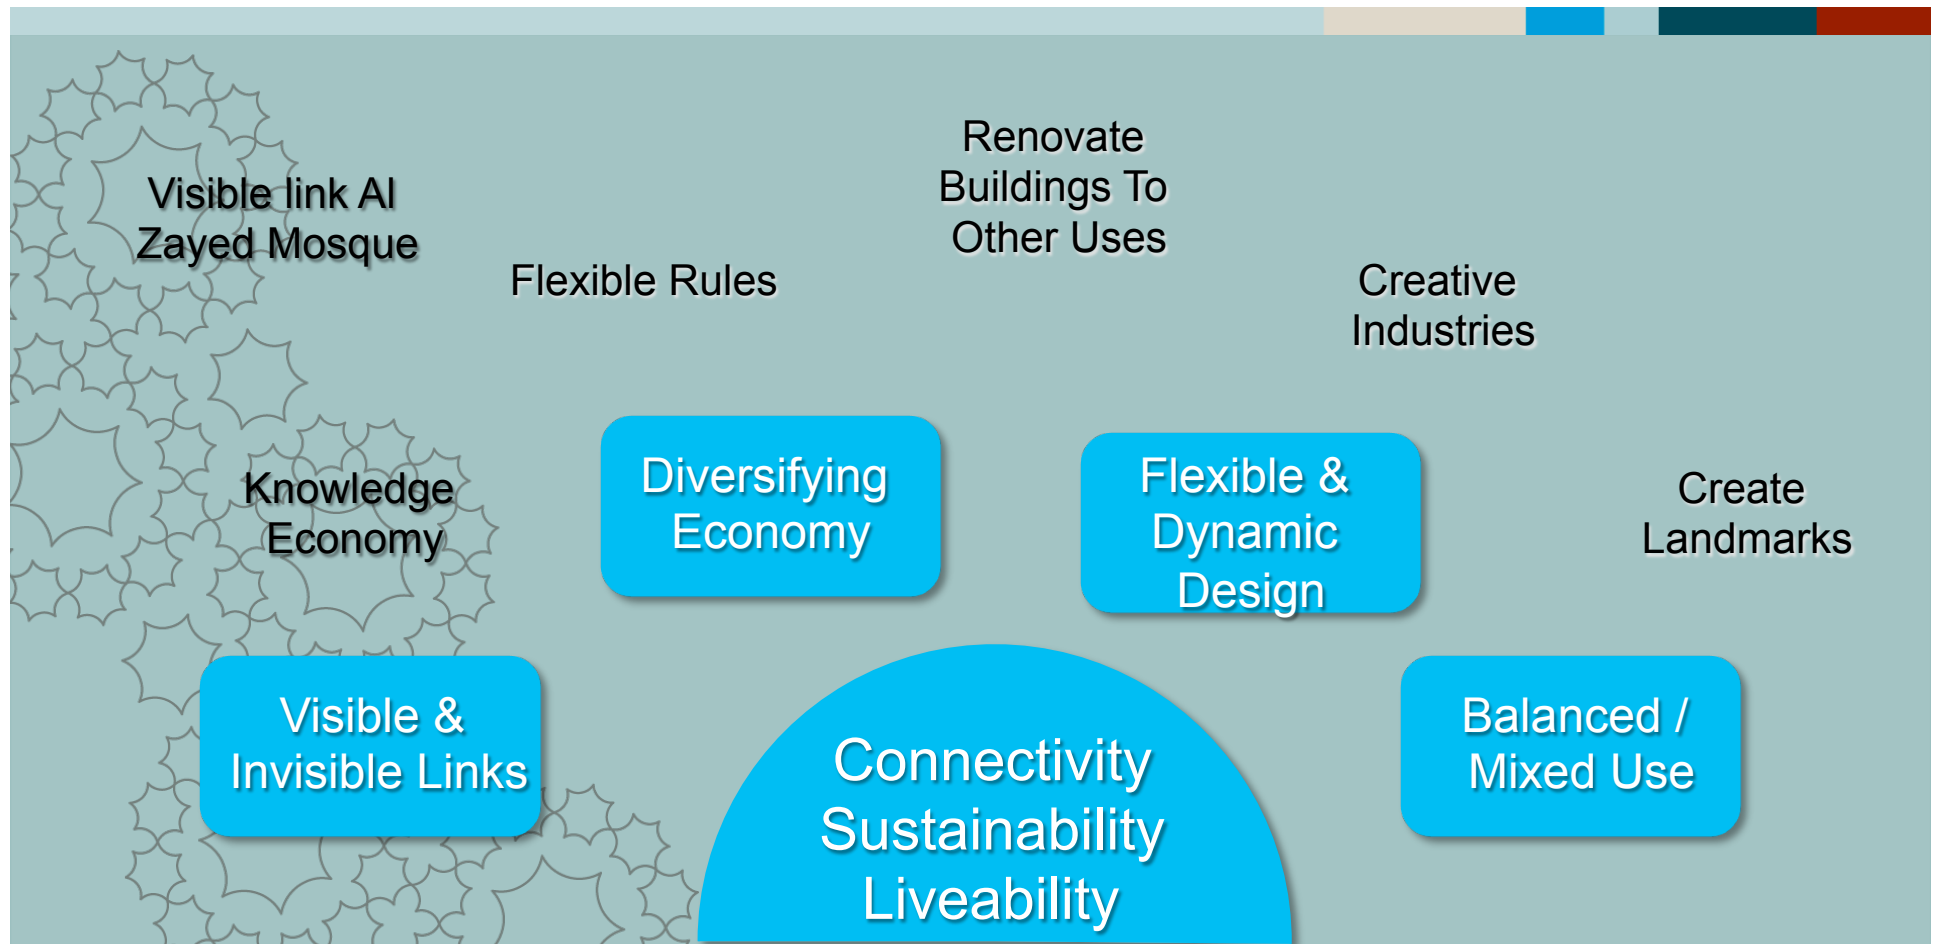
Visible link Al Zayed Mosque

Flexible Rules

Renovate Buildings To Other Uses

Creative Industries

Knowledge Economy

Diversifying Economy

Flexible & Dynamic Design

Create Landmarks

Visible & Invisible Links

Connectivity Sustainability Liveability

Balanced / Mixed Use